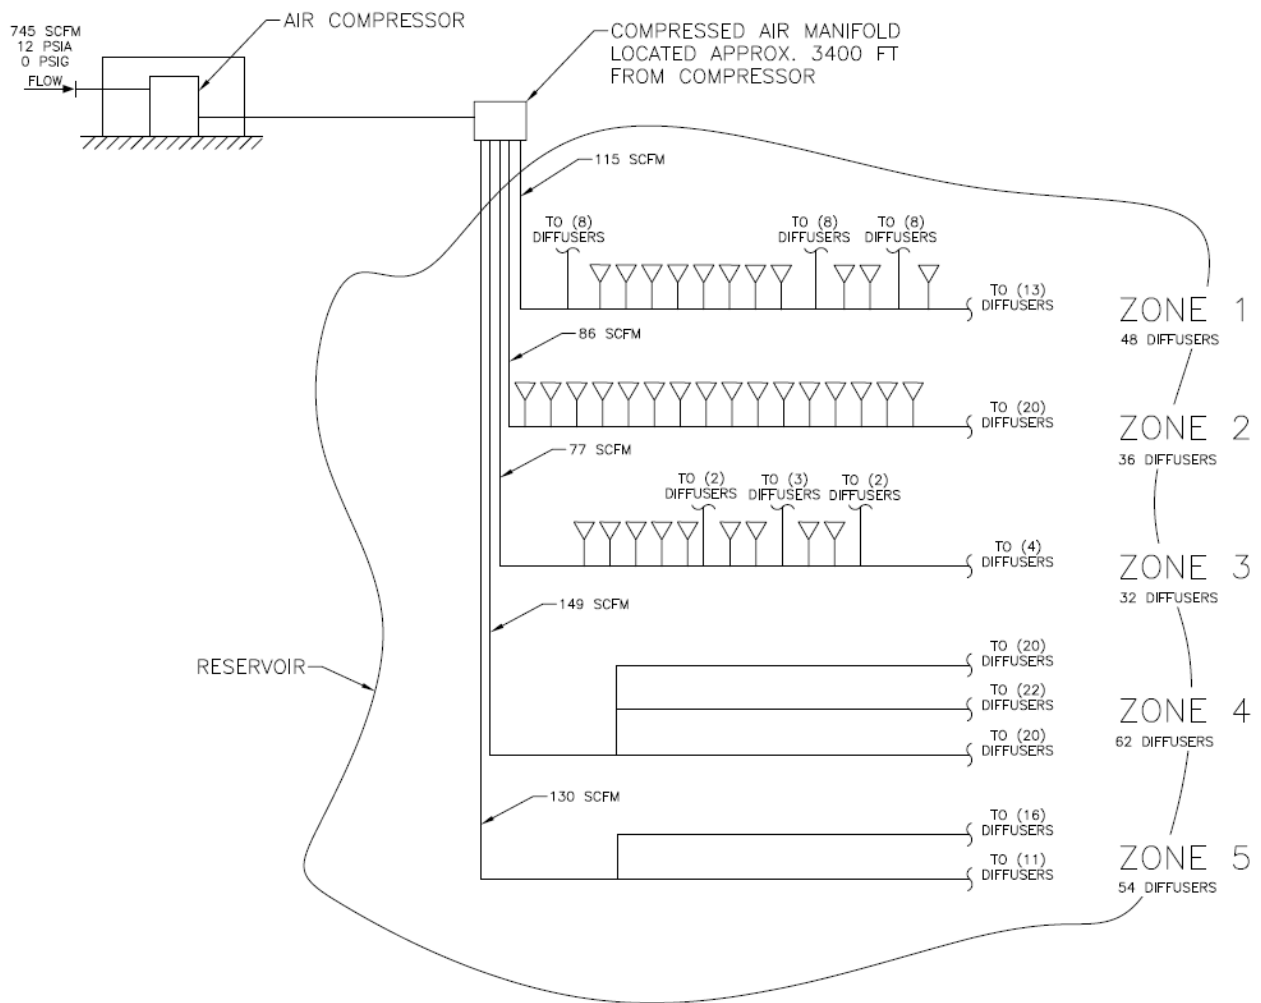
745 SCFM
12 PSIA
0 PSIG
FLOW

AIR COMPRESSOR

COMPRESSED AIR MANIFOLD LOCATED APPROX. 3400 FT FROM COMPRESSOR

115 SCFM

TO (8) DIFFUSERS

TO (8) DIFFUSERS

TO (8) DIFFUSERS

TO (13) DIFFUSERS

ZONE 1
48 DIFFUSERS

86 SCFM

TO (20) DIFFUSERS

ZONE 2
36 DIFFUSERS

77 SCFM

TO (2) DIFFUSERS

TO (3) DIFFUSERS

TO (2) DIFFUSERS

TO (4) DIFFUSERS

ZONE 3
32 DIFFUSERS

149 SCFM

TO (20) DIFFUSERS

TO (22) DIFFUSERS

TO (20) DIFFUSERS

ZONE 4
62 DIFFUSERS

RESERVOIR

130 SCFM

TO (16) DIFFUSERS

TO (11) DIFFUSERS

ZONE 5
54 DIFFUSERS